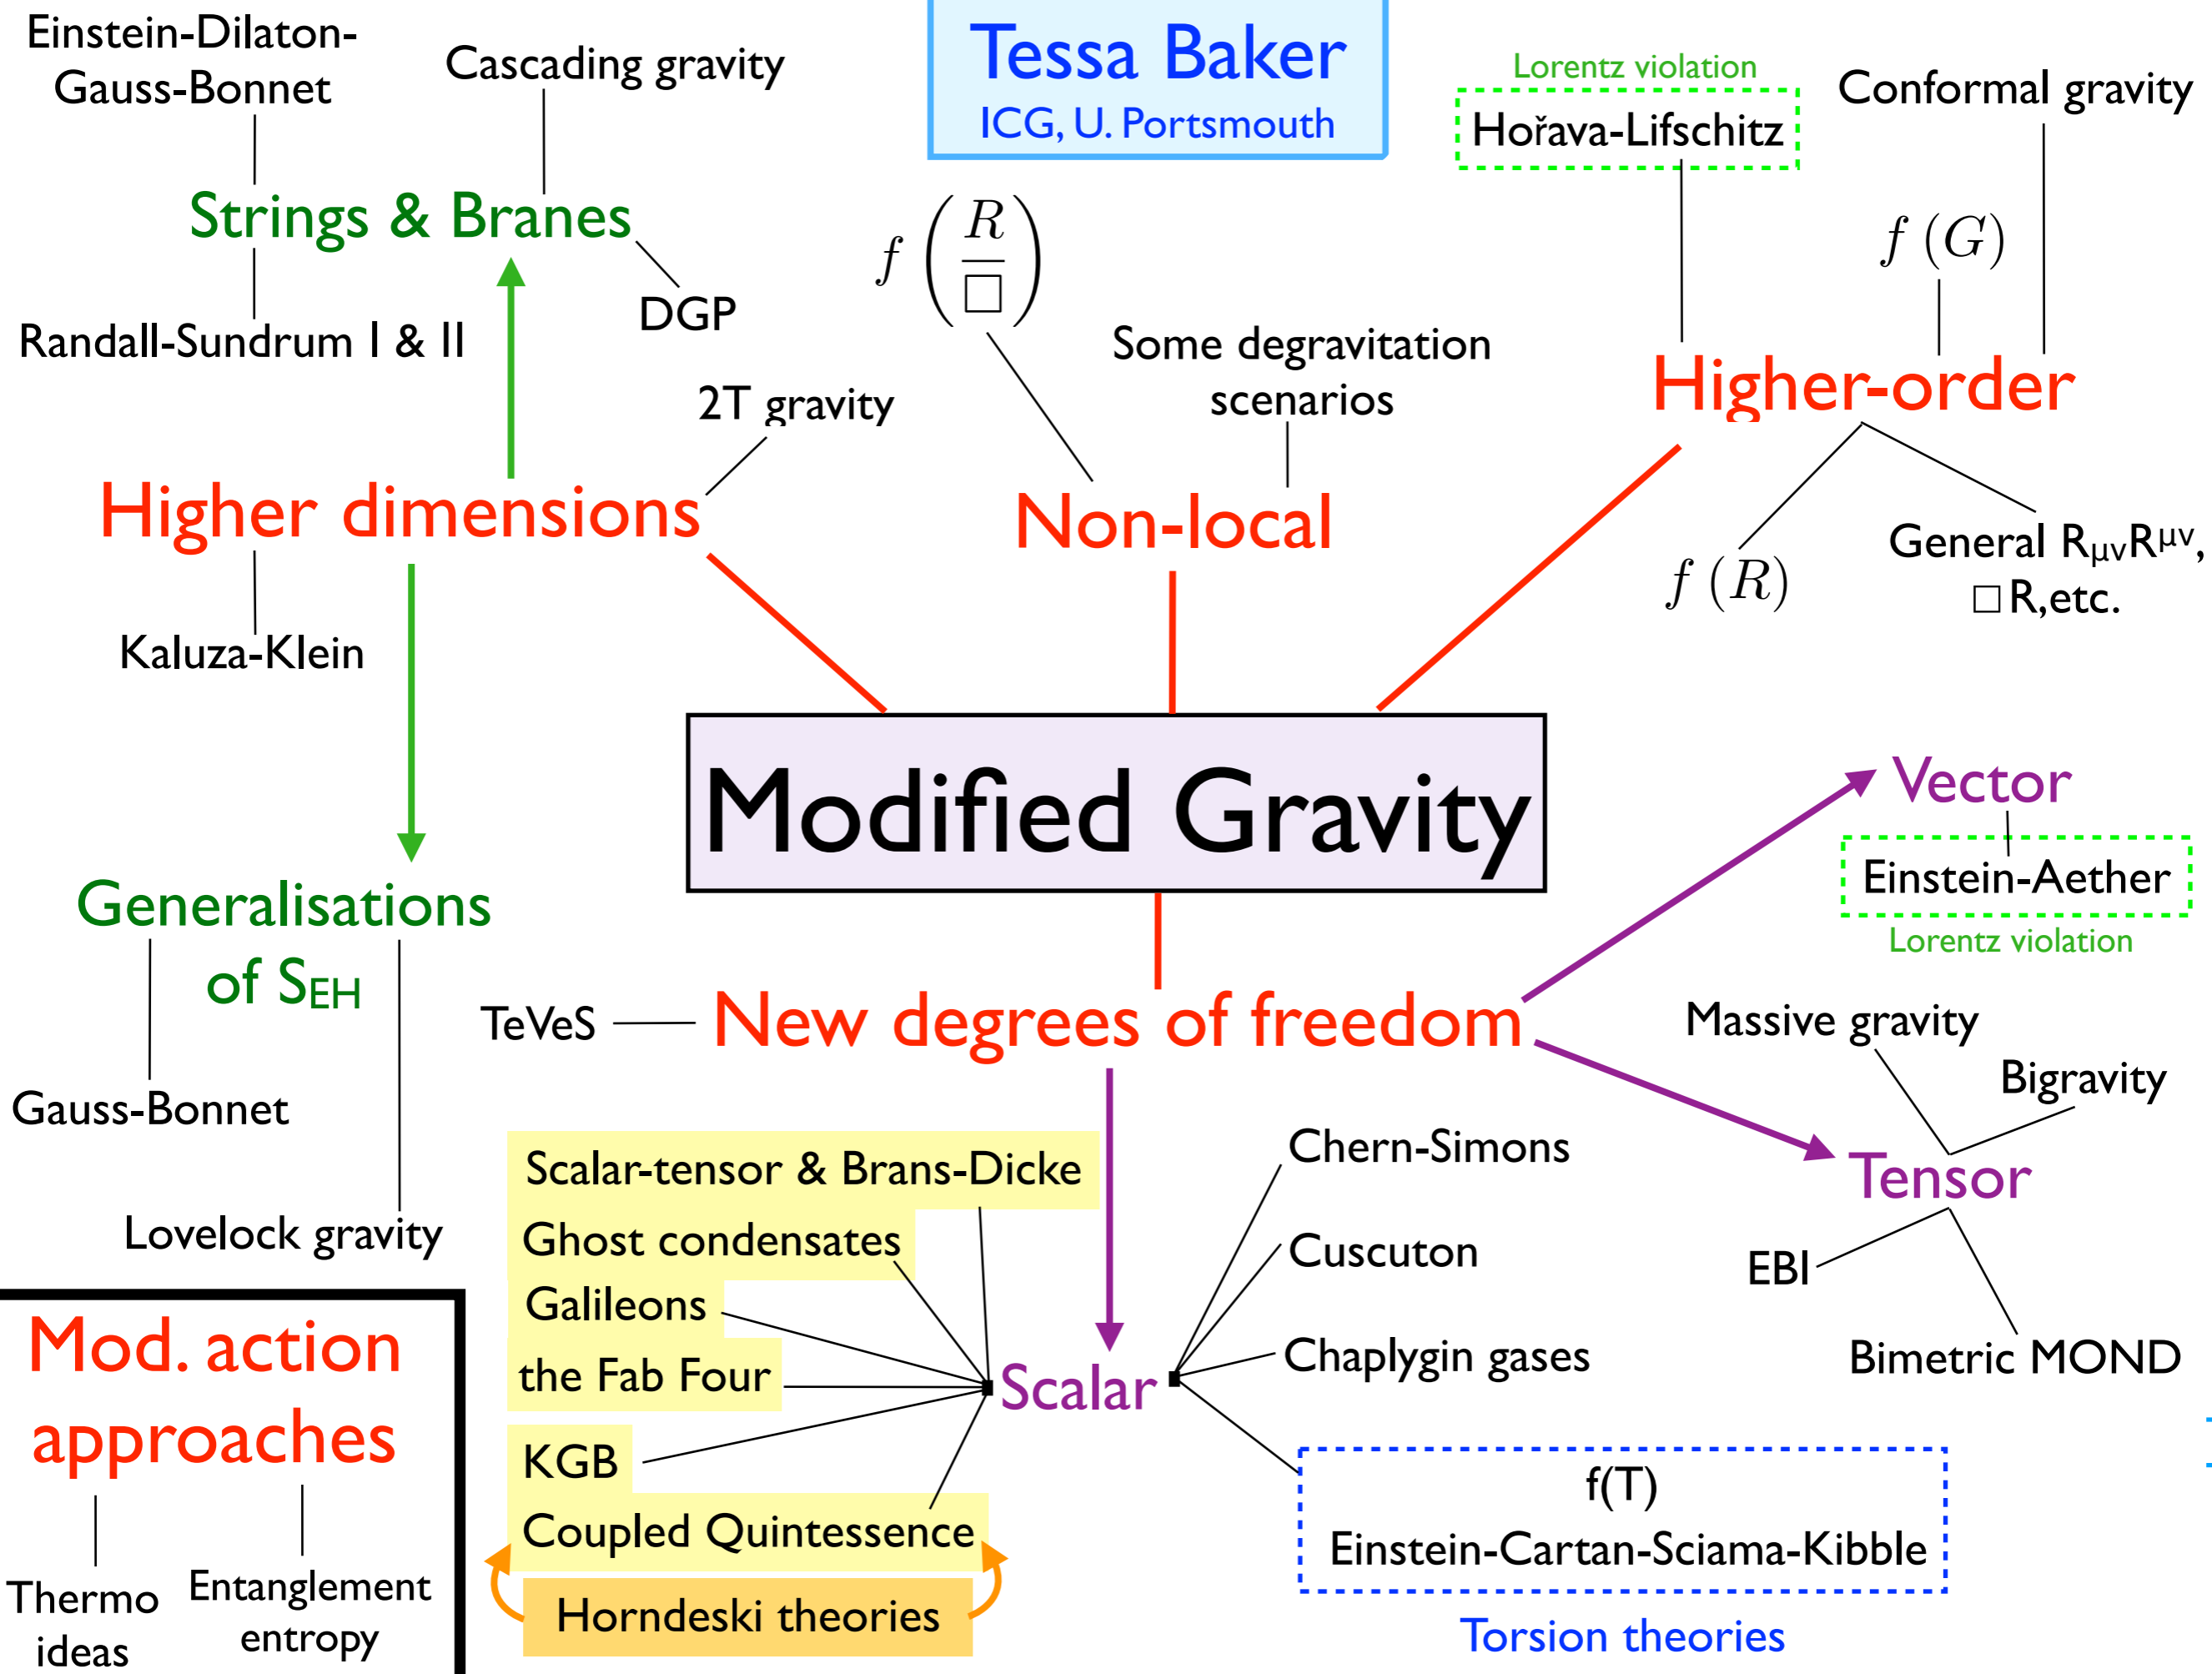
Einstein-Dilaton-Gauss-Bonnet

Cascading gravity

Tessa Baker
ICG, U. Portsmouth

Lorentz violation
Hořava-Lifschitz

Conformal gravity

Strings & Branes

$f\left(\frac{R}{\Box}\right)$

$f(G)$

DGP

Randall-Sundrum I & II

Some degravitation scenarios

Higher-order

2T gravity

Higher dimensions

Non-local

$f(R)$

General $R_{\mu\nu}R^{\mu\nu}$, $\Box$R,etc.

Kaluza-Klein

Modified Gravity

Vector

Einstein-Aether
Lorentz violation

Generalisations of $S_{EH}$

TeVeS

New degrees of freedom

Massive gravity

Bigravity

Gauss-Bonnet

Chern-Simons

Tensor

Scalar-tensor & Brans-Dicke

Ghost condensates

Cuscuton

Lovelock gravity

EBI

Galileons

Chaplygin gases

Mod. action approaches

the Fab Four

Scalar

Bimetric MOND

KGB

f(T)

Coupled Quintessence

Einstein-Cartan-Sciama-Kibble

Thermo ideas

Entanglement entropy

Horndeski theories

Torsion theories